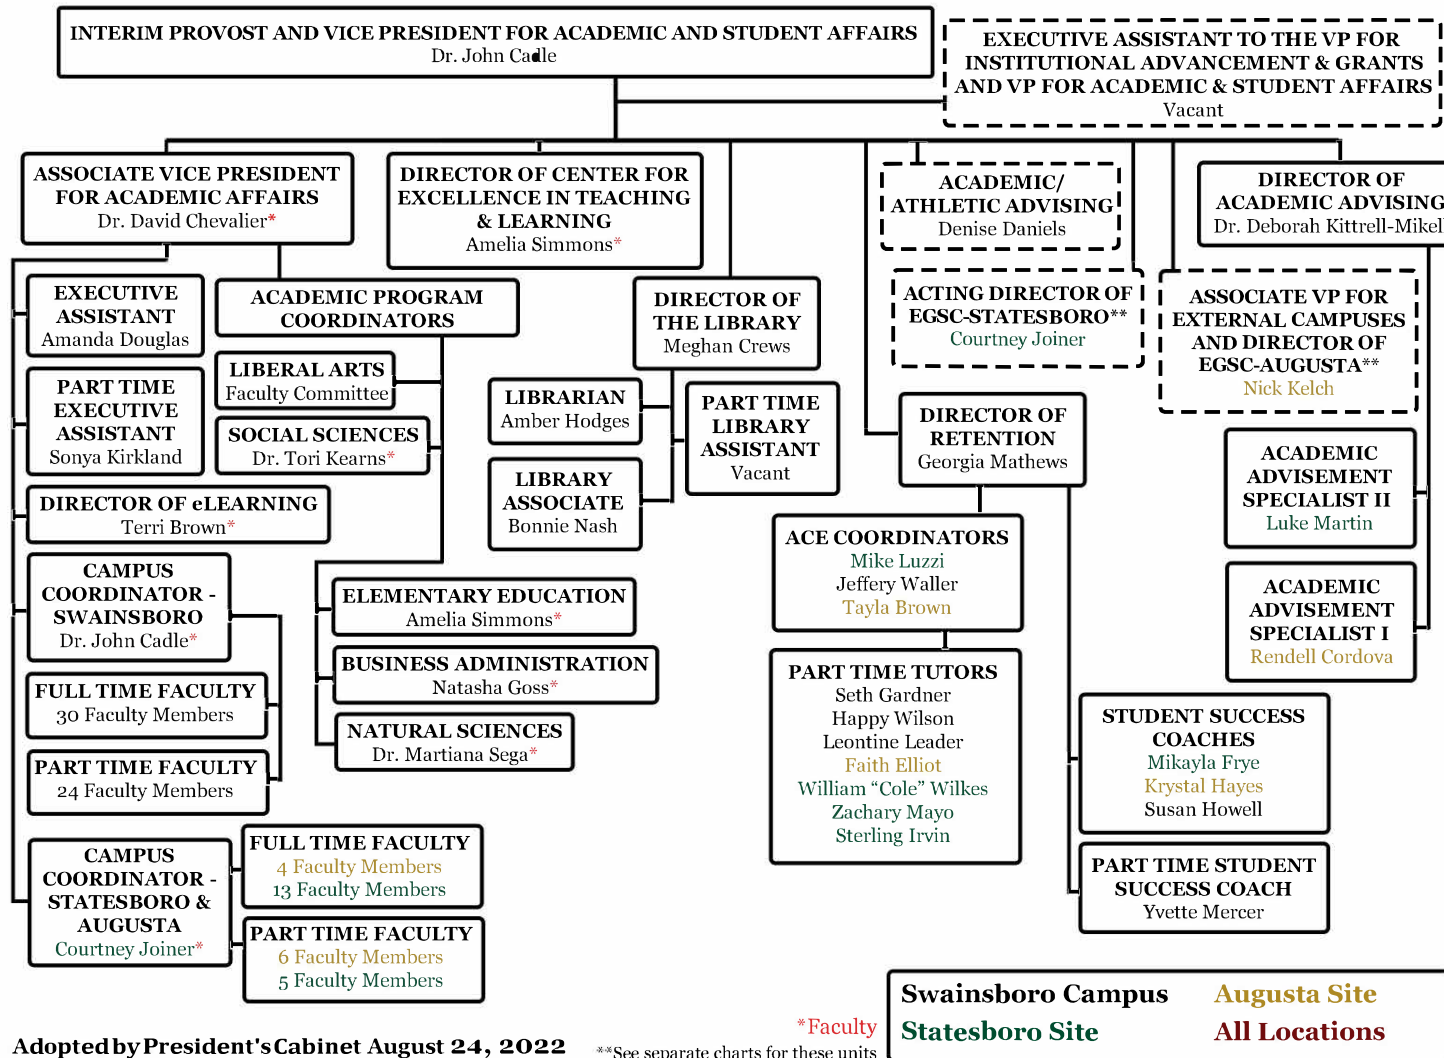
INTERIM PROVOST AND VICE PRESIDENT FOR ACADEMIC AND STUDENT AFFAIRS
Dr. John Cadle

EXECUTIVE ASSISTANT TO THE VP FOR INSTITUTIONAL ADVANCEMENT & GRANTS AND VP FOR ACADEMIC & STUDENT AFFAIRS
Vacant

ASSOCIATE VICE PRESIDENT FOR ACADEMIC AFFAIRS
Dr. David Chevalier*

DIRECTOR OF CENTER FOR EXCELLENCE IN TEACHING & LEARNING
Amelia Simmons*

ACADEMIC/ ATHLETIC ADVISING
Denise Daniels

DIRECTOR OF ACADEMIC ADVISING
Dr. Deborah Kittrell-Mikel

EXECUTIVE ASSISTANT
Amanda Douglas

ACADEMIC PROGRAM COORDINATORS

DIRECTOR OF THE LIBRARY
Meghan Crews

ACTING DIRECTOR OF EGSC-STATESBORO**
Courtney Joiner

ASSOCIATE VP FOR EXTERNAL CAMPUSES AND DIRECTOR OF EGSC-AUGUSTA**
Nick Kelch

LIBERAL ARTS
Faculty Committee

PART TIME EXECUTIVE ASSISTANT
Sonya Kirkland

SOCIAL SCIENCES
Dr. Tori Kearns*

LIBRARIAN
Amber Hodges

PART TIME LIBRARY ASSISTANT
Vacant

DIRECTOR OF RETENTION
Georgia Mathews

ACADEMIC ADVISEMENT SPECIALIST II
Luke Martin

DIRECTOR OF eLEARNING
Terri Brown*

LIBRARY ASSOCIATE
Bonnie Nash

ACE COORDINATORS
Mike Luzzi
Jeffery Waller
Tayla Brown

CAMPUS COORDINATOR - SWAINSBORO
Dr. John Cadle*

ELEMENTARY EDUCATION
Amelia Simmons*

ACADEMIC ADVISEMENT SPECIALIST I
Rendell Cordova

BUSINESS ADMINISTRATION
Natasha Goss*

FULL TIME FACULTY
30 Faculty Members

PART TIME TUTORS
Seth Gardner
Happy Wilson
Leontine Leader
Faith Elliot
William “Cole” Wilkes
Zachary Mayo
Sterling Irvin

NATURAL SCIENCES
Dr. Martiana Sega*

STUDENT SUCCESS COACHES
Mikayla Frye
Krystal Hayes
Susan Howell

PART TIME FACULTY
24 Faculty Members

CAMPUS COORDINATOR - STATESBORO & AUGUSTA
Courtney Joiner*

FULL TIME FACULTY
4 Faculty Members
13 Faculty Members

PART TIME STUDENT SUCCESS COACH
Yvette Mercer

PART TIME FACULTY
6 Faculty Members
5 Faculty Members

Swainsboro Campus
Augusta Site
Statesboro Site
All Locations

*Faculty
**See separate charts for these units

Adopted by President's Cabinet August 24, 2022